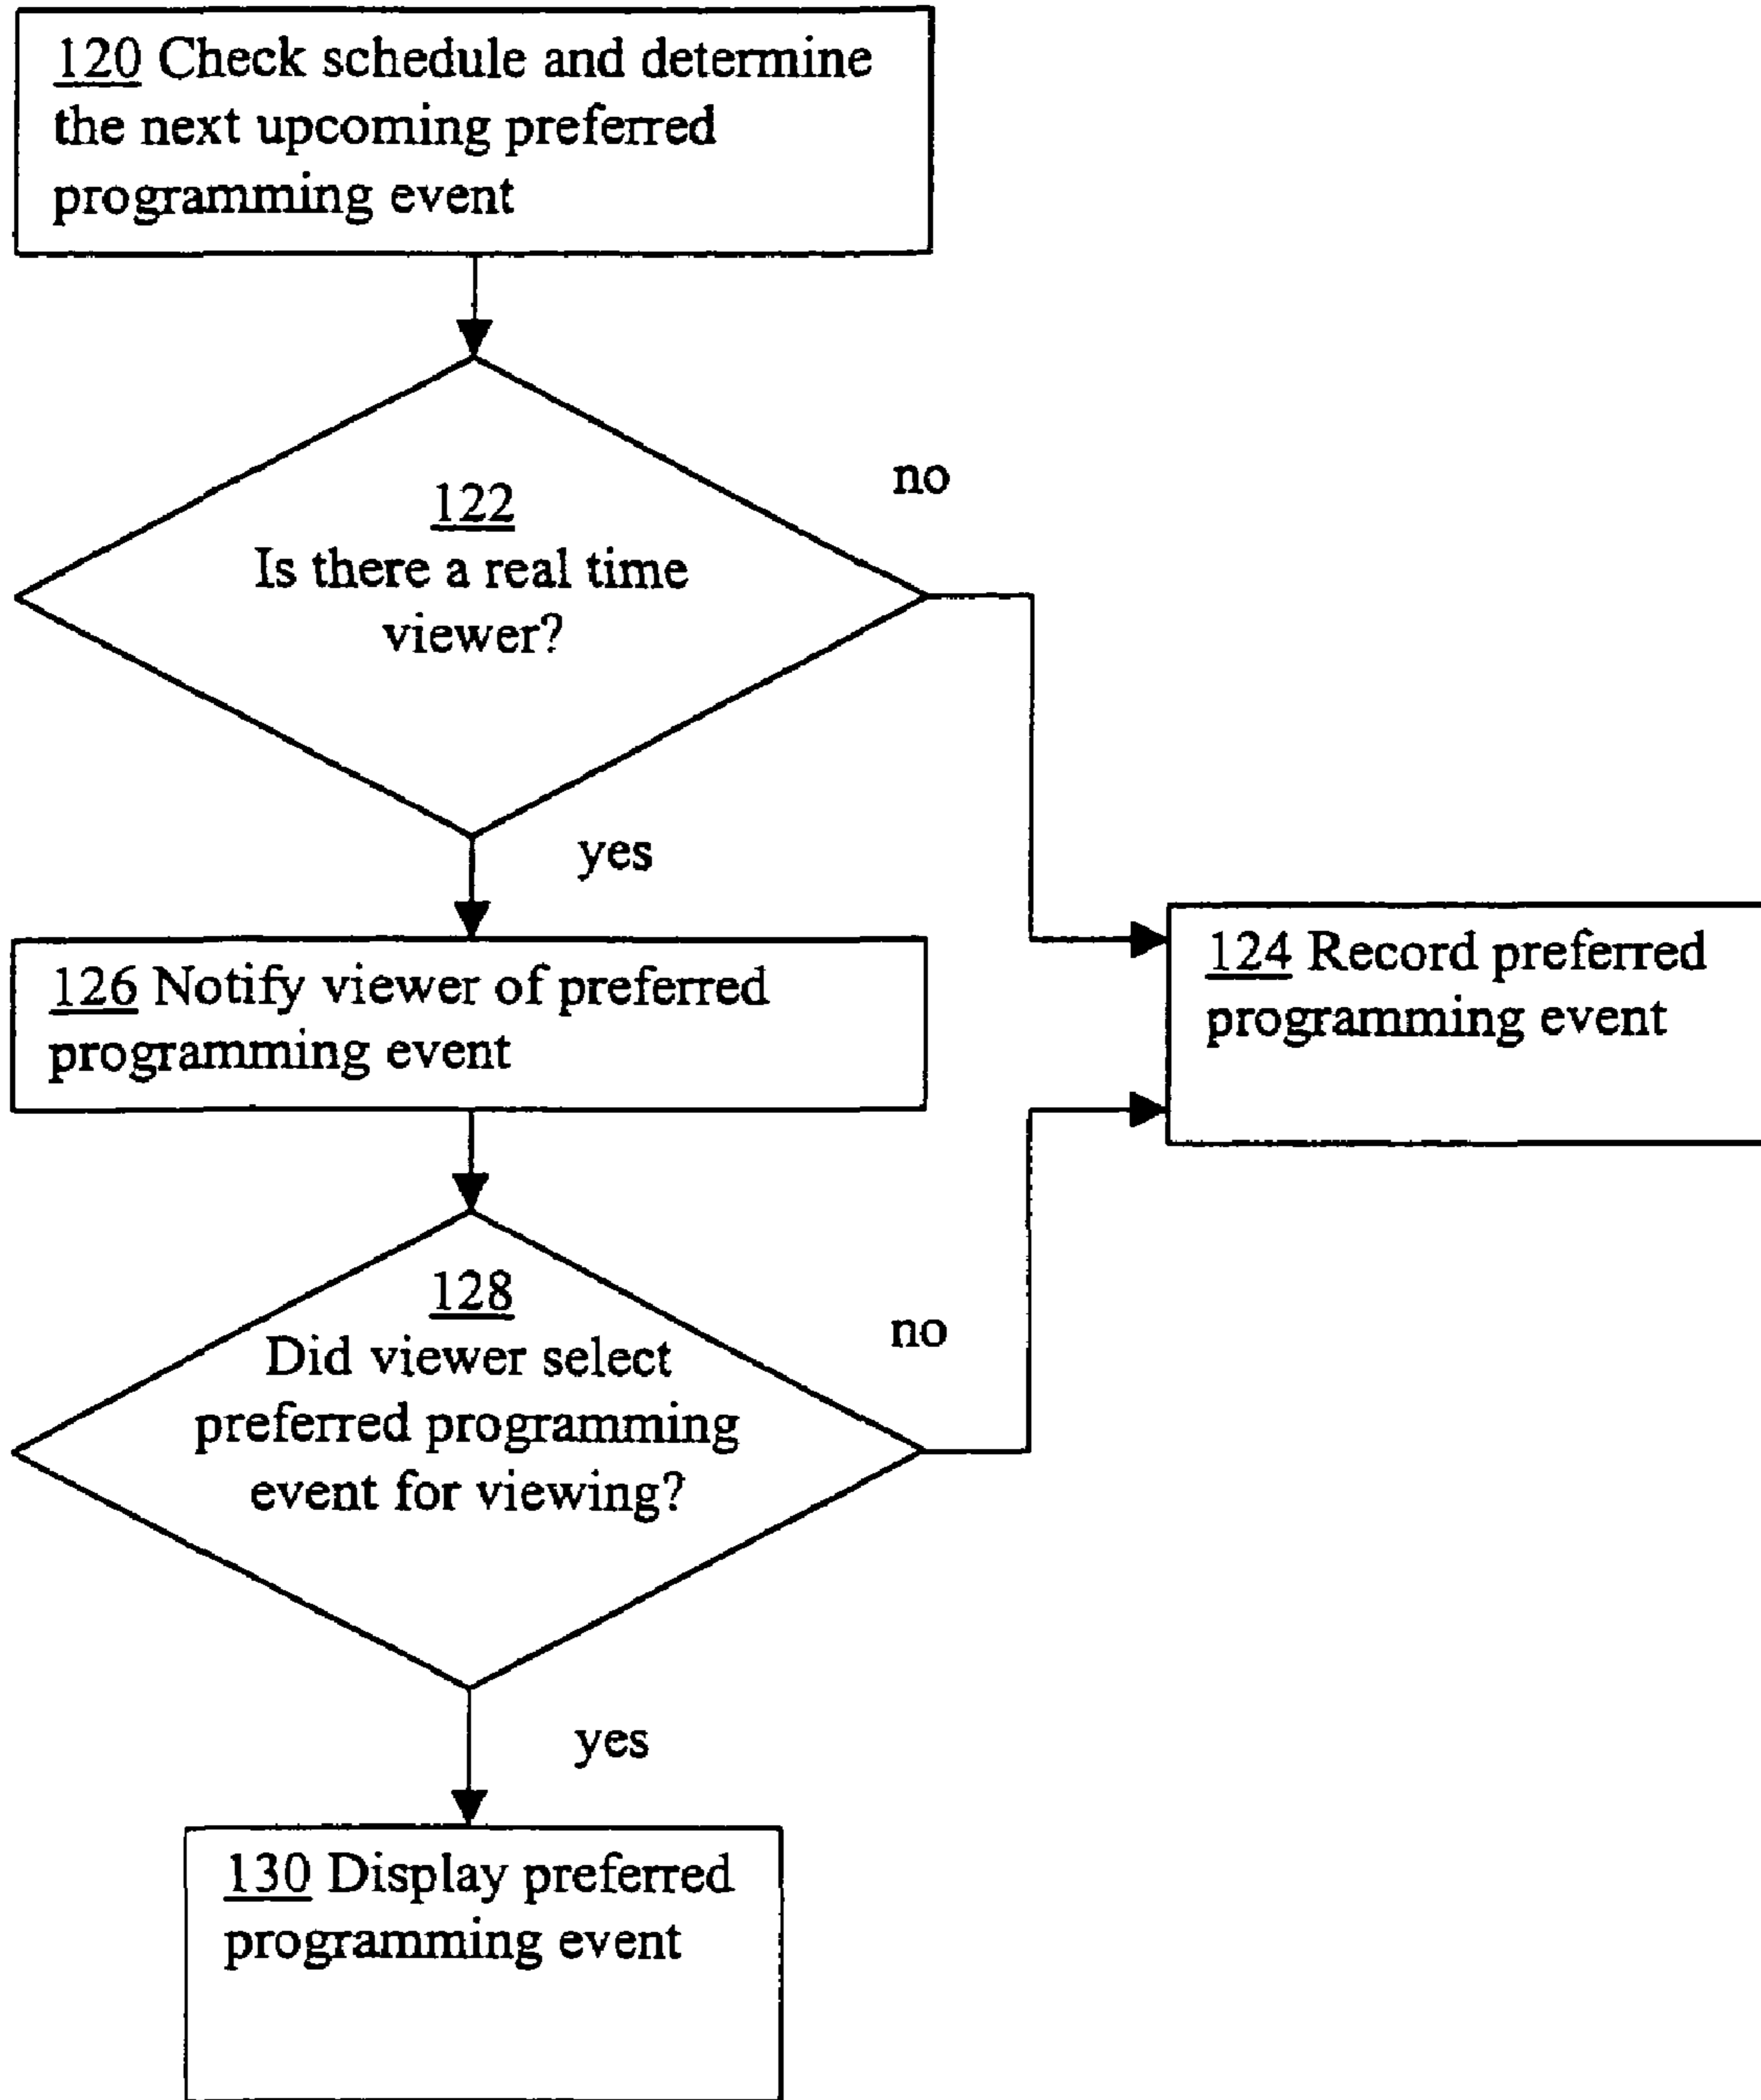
120 Check schedule and determine the next upcoming preferred programming event

122
Is there a real time viewer?

no

yes

126 Notify viewer of preferred programming event

124 Record preferred programming event

128
Did viewer select preferred programming event for viewing?

no

yes

130 Display preferred programming event